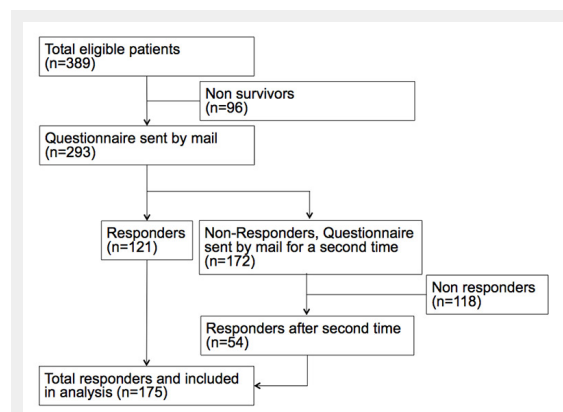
Total eligible patients
(n=389)

Non survivors
(n=96)

Questionnaire sent by mail
(n=293)

Responders
(n=121)

Non-Responders, Questionnaire sent by mail for a second time
(n=172)

Non responders
(n=118)

Responders after second time
(n=54)

Total responders and included in analysis (n=175)